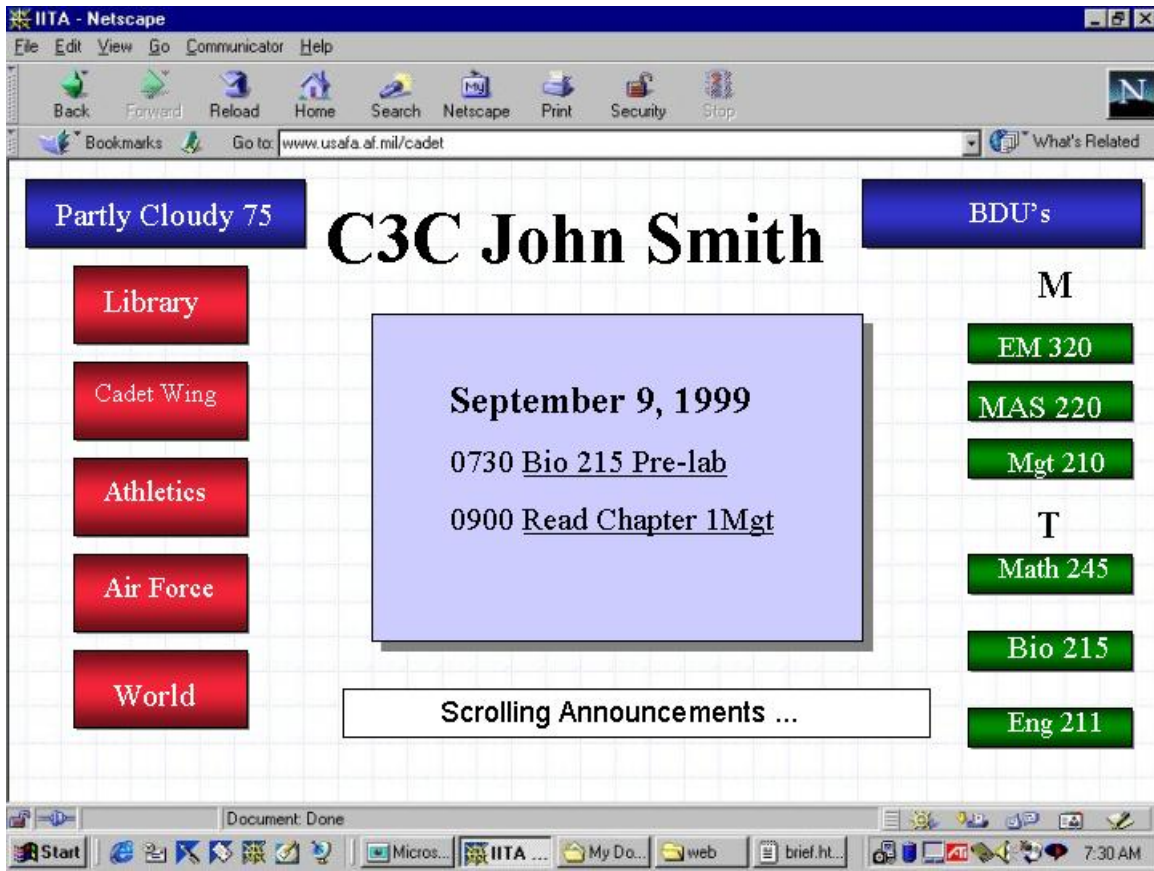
IITA - Netscape

File Edit View Go Communicator Help

Back Forward Reload Home Search Netscape Print Security Stop

Bookmarks Go to: www.usafa.af.mil/cadet What's Related

Partly Cloudy 75

C3C John Smith

BDU's

Library

Cadet Wing

Athletics

Air Force

World

September 9, 1999

0730 Bio 215 Pre-lab

0900 Read Chapter 1Mgt

Scrolling Announcements ...

M

EM 320

MAS 220

Mgt 210

T

Math 245

Bio 215

Eng 211

Document: Done

Start Micros... IITA ... My Do... web brief.ht... 7:30 AM